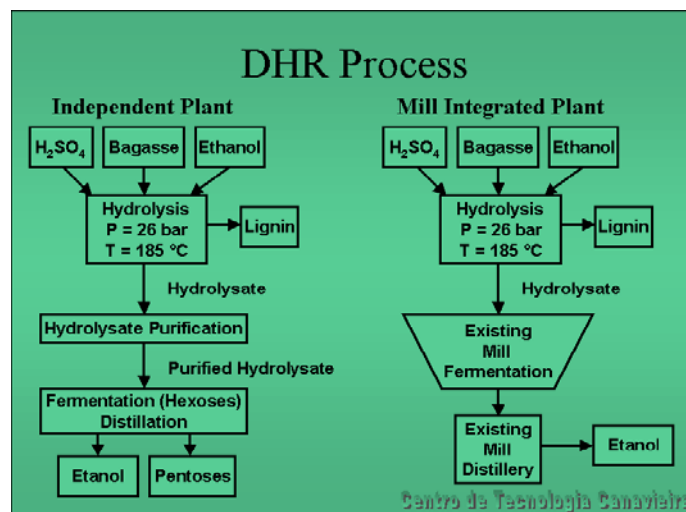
DHR Process

Independent Plant

$H_2SO_4$

Bagasse

Ethanol

Hydrolysis
P = 26 bar
T = 185 °C

Lignin

Hydrolysate

Hydrolysate Purification

Purified Hydrolysate

Fermentation (Hexoses)
Distillation

Etanol

Pentoses

Mill Integrated Plant

$H_2SO_4$

Bagasse

Ethanol

Hydrolysis
P = 26 bar
T = 185 °C

Lignin

Hydrolysate

Existing
Mill
Fermentation

Existing
Mill
Distillery

Etanol

Centro de Tecnologia Canavieir